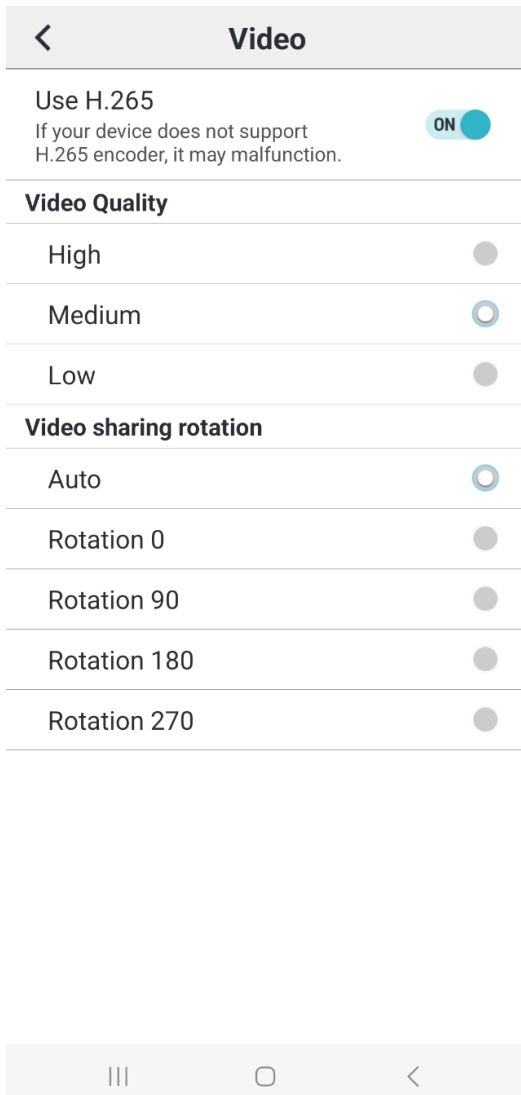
Video

Use H.265
If your device does not support H.265 encoder, it may malfunction.

ON

Video Quality

High

Medium

Low

Video sharing rotation

Auto

Rotation 0

Rotation 90

Rotation 180

Rotation 270